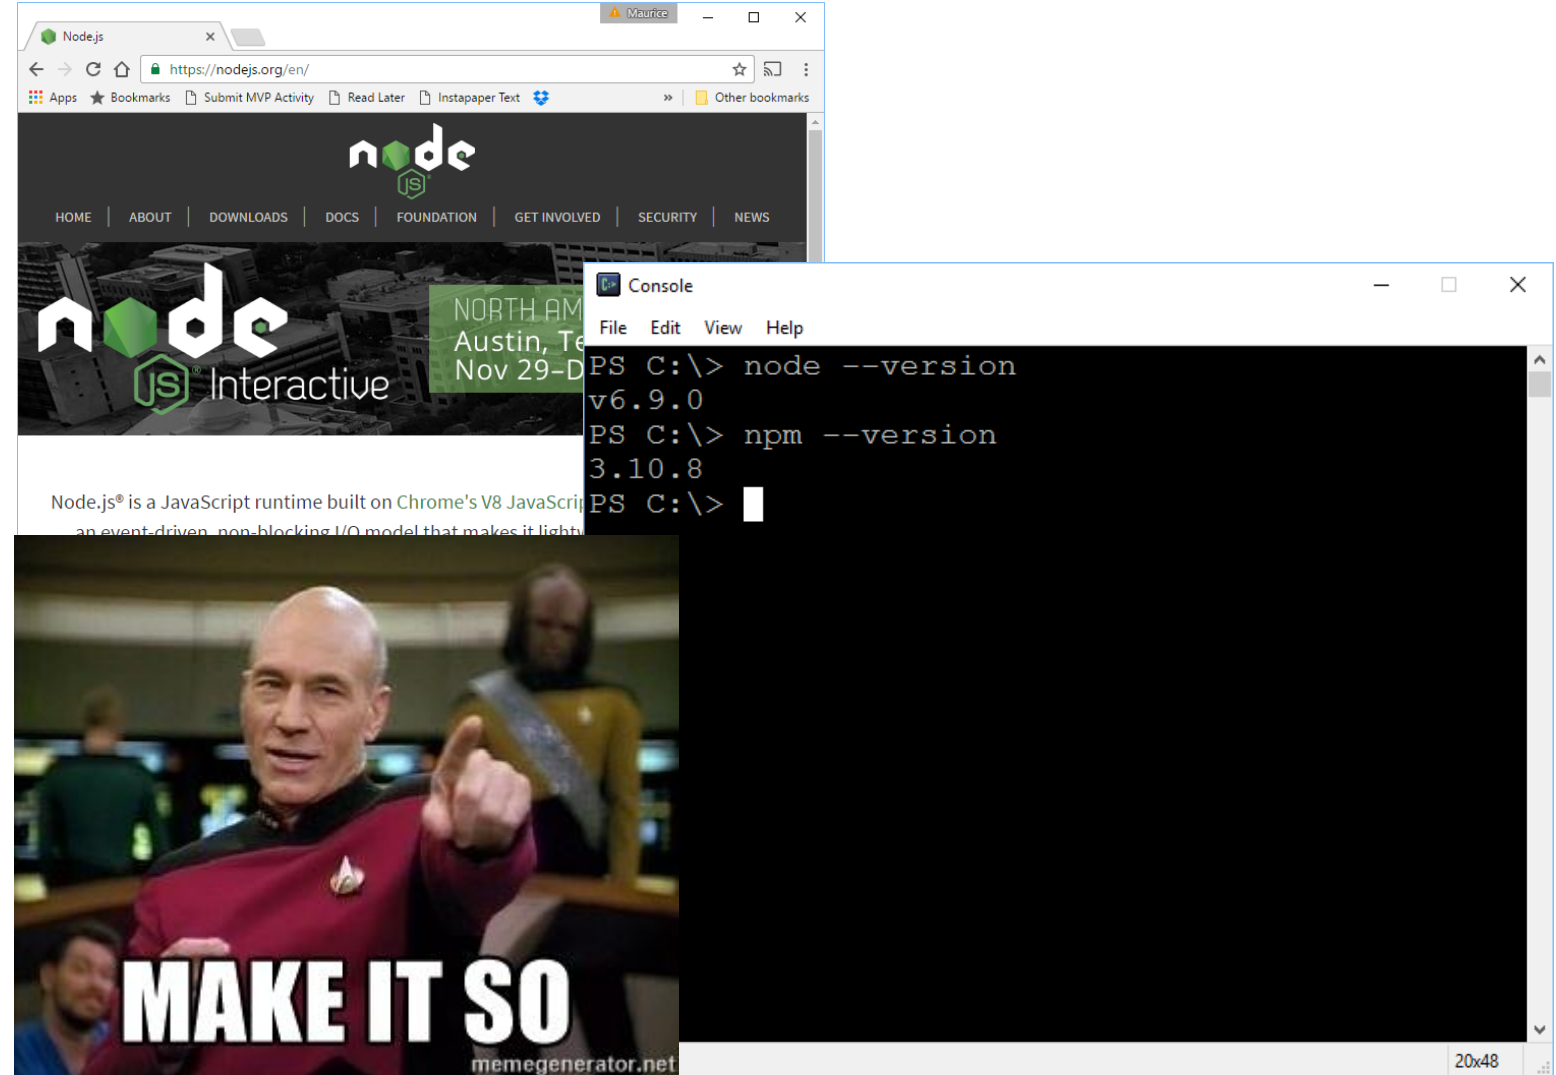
Maurice

Node.js

https://nodejs.org/en/

Apps Bookmarks Submit MVP Activity Read Later Instapaper Text » Other bookmarks

node JS

HOME | ABOUT | DOWNLOADS | DOCS | FOUNDATION | GET INVOLVED | SECURITY | NEWS

node JS Interactive

NORTH AM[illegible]
Austin, Te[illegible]
Nov 29–D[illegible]

Node.js® is a JavaScript runtime built on Chrome's V8 JavaScri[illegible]
an event-driven, non-blocking I/O model that makes it lightw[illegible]

Console

File Edit View Help

PS C:\> node --version
v6.9.0
PS C:\> npm --version
3.10.8
PS C:\>

20x48

MAKE IT SO

memegenerator.net